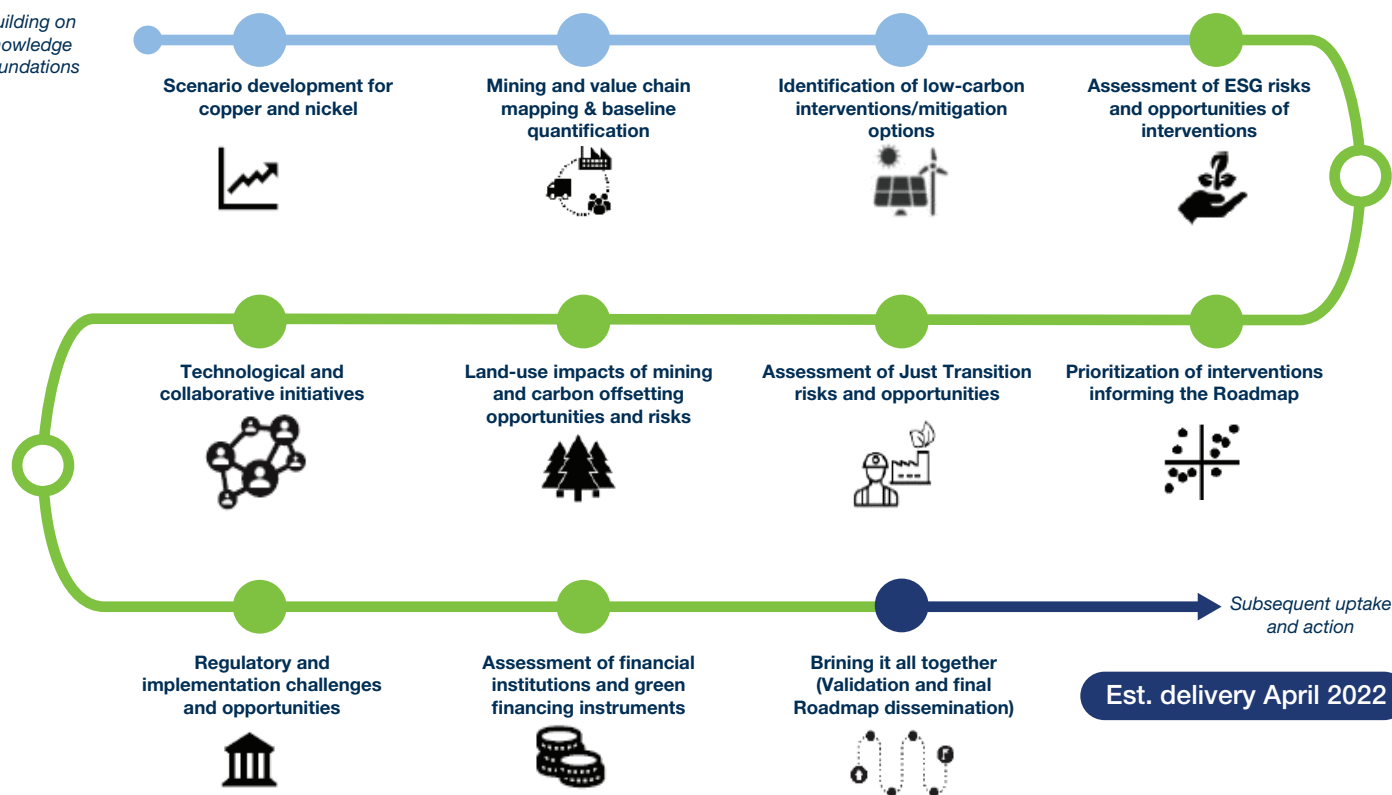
uilding on
owledge
undations

Scenario development for copper and nickel

Mining and value chain mapping & baseline quantification

Identification of low-carbon interventions/mitigation options

Assessment of ESG risks and opportunities of interventions

Technological and collaborative initiatives

Land-use impacts of mining and carbon offsetting opportunities and risks

Assessment of Just Transition risks and opportunities

Prioritization of interventions informing the Roadmap

Regulatory and implementation challenges and opportunities

Assessment of financial institutions and green financing instruments

Brining it all together (Validation and final Roadmap dissemination)

Subsequent uptake and action

Est. delivery April 2022